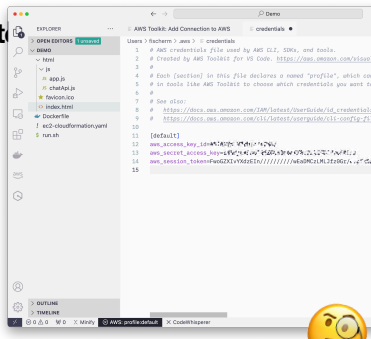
Demo

EXPLORER
1 unsaved
DEMO
html
js
app.js
chatApi.js
favicon.ico
index.html
Dockerfile
ec2-cloudformation.yaml
run.sh

AWS Toolkit: Add Connection to AWS
credentials

Users > rachern > .aws > credentials

1 # AWS credentials file used by AWS CLI, SDKs, and tools.
2 # Created by AWS Toolkit for VS Code. https://aws.amazon.com/visua
3 #
4 # Each [section] in this file declares a named "profile", which ca
5 # in tools like AWS Toolkit to choose which credentials you want t
6 #
7 # See also:
8 # https://docs.aws.amazon.com/IAM/latest/UserGuide/id_credentials
9 # https://docs.aws.amazon.com/cli/latest/userguide/cli-config-fi
10
11 [default]
12 aws_access_key_id=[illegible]
13 aws_secret_access_key=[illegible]
14 aws_session_token=FwoGZXIvYXdzEIn//////////wEaDMCzLML2fz0Gc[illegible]
15

OUTLINE
TIMELINE
⊗ 0 ⚠ 0 ⓘ 0 Minify AWS: profile:default CodeWhisperer